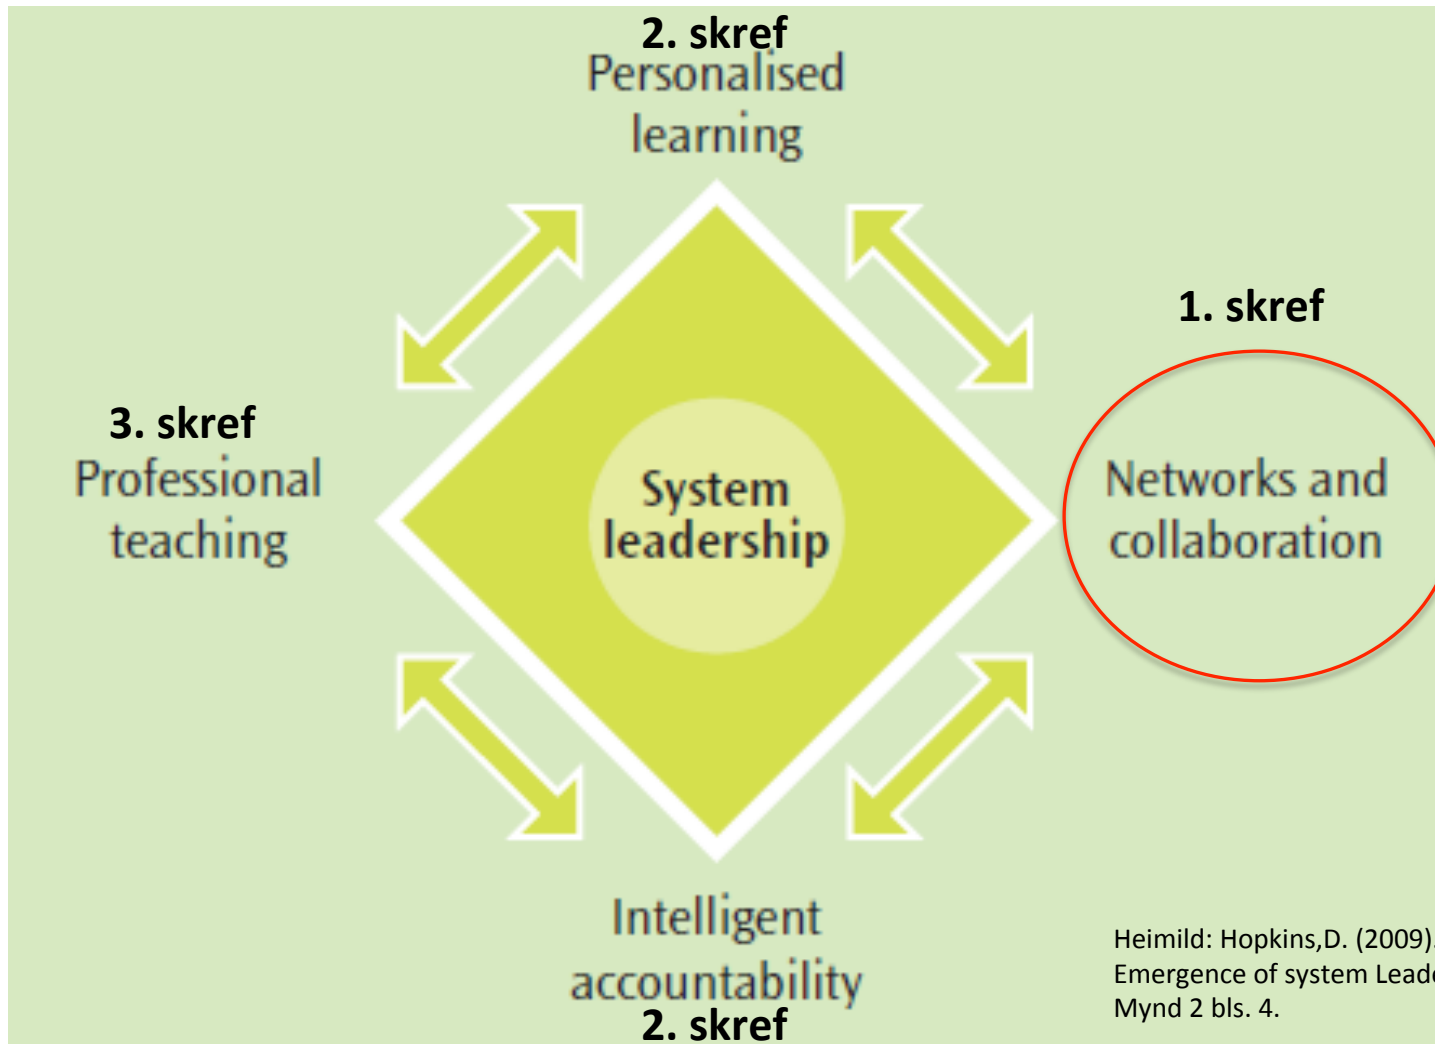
2. skref
Personalised learning

1. skref

3. skref
Professional teaching

System leadership

Networks and collaboration

Intelligent accountability
2. skref

Heimild: Hopkins,D. (2009)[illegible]
Emergence of system Lead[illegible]
Mynd 2 bls. 4.